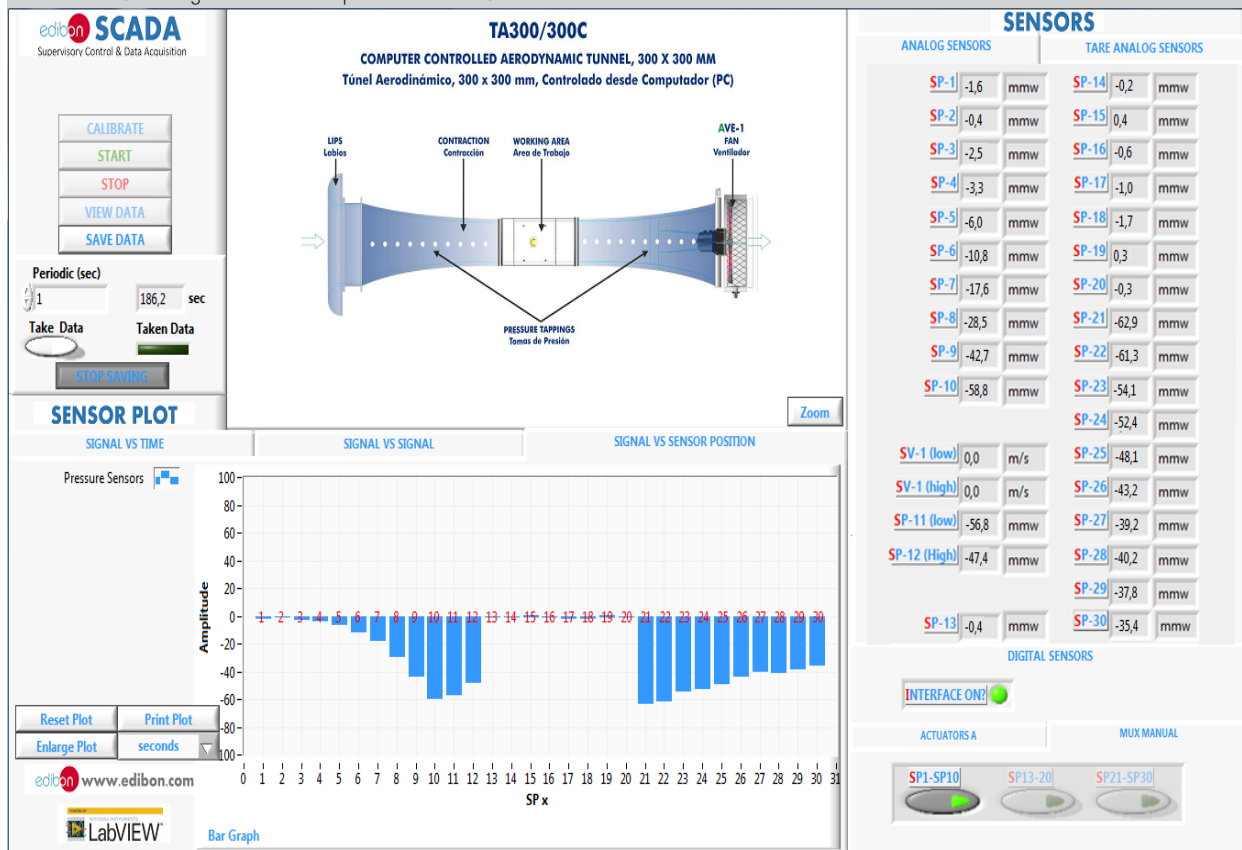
edibon SCADA
Supervisory Control & Data Acquisition

CALIBRATE
START
STOP
VIEW DATA
SAVE DATA

Periodic (sec)
1
186,2 sec
Take Data
Taken Data
STOP SAVING

TA300/300C
COMPUTER CONTROLLED AERODYNAMIC TUNNEL, 300 X 300 MM
Túnel Aerodinámico, 300 x 300 mm, Controlado desde Computador (PC)

LIPS
Labios
CONTRACTION
Contracción
WORKING AREA
Area de Trabajo
AVE-1
FAN
Ventilador
PRESSURE TAPPINGS
Tomas de Presión

Zoom

SENSORS
ANALOG SENSORS
TARE ANALOG SENSORS

| | | | | | |
|---|---|---|---|---|---|
| SP-1 | -1,6 | mmw | SP-14 | -0,2 | mmw |
| SP-2 | -0,4 | mmw | SP-15 | 0,4 | mmw |
| SP-3 | -2,5 | mmw | SP-16 | -0,6 | mmw |
| SP-4 | -3,3 | mmw | SP-17 | -1,0 | mmw |
| SP-5 | -6,0 | mmw | SP-18 | -1,7 | mmw |
| SP-6 | -10,8 | mmw | SP-19 | 0,3 | mmw |
| SP-7 | -17,6 | mmw | SP-20 | -0,3 | mmw |
| SP-8 | -28,5 | mmw | SP-21 | -62,9 | mmw |
| SP-9 | -42,7 | mmw | SP-22 | -61,3 | mmw |
| SP-10 | -58,8 | mmw | SP-23 | -54,1 | mmw |
| | | | SP-24 | -52,4 | mmw |
| SV-1 (low) | 0,0 | m/s | SP-25 | -48,1 | mmw |
| SV-1 (high) | 0,0 | m/s | SP-26 | -43,2 | mmw |
| SP-11 (low) | -56,8 | mmw | SP-27 | -39,2 | mmw |
| SP-12 (High) | -47,4 | mmw | SP-28 | -40,2 | mmw |
| | | | SP-29 | -37,8 | mmw |
| SP-13 | -0,4 | mmw | SP-30 | -35,4 | mmw |

DIGITAL SENSORS
INTERFACE ON?
ACTUATORS A
MUX MANUAL
SP1-SP10
SP13-20
SP21-SP30

SENSOR PLOT
SIGNAL VS TIME
SIGNAL VS SIGNAL
SIGNAL VS SENSOR POSITION
Pressure Sensors
100 80 60 40 20 0 -20 -40 -60 -80 -100
Amplitude
1 2 3 4 5 6 7 8 9 10 11 12 13 14 15 16 17 18 19 20 21 22 23 24 25 26 27 28 29 30
0 1 2 3 4 5 6 7 8 9 10 11 12 13 14 15 16 17 18 19 20 21 22 23 24 25 26 27 28 29 30 31
SP x
Bar Graph

Reset Plot
Print Plot
Enlarge Plot
seconds

edibon www.edibon.com
LabVIEW